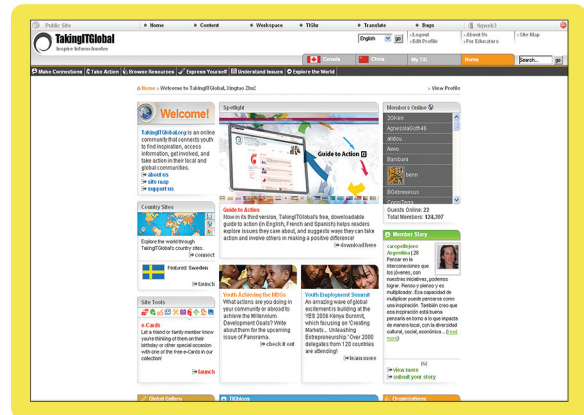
Public Site | Home | Content | Workspace | TIGtv | Translate | Bugs | Spweb3

TakingITGlobal
Inspire Inform Involve

English go | Logout Us | Edit Profile | About Us | For Educators | Site Map

Canada | China | My TIG | Home | Search... go

Make Connections | Take Action | Browse Resources | Express Yourself | Understand Issues | Explore the World

Home » Welcome to TakingITGlobal, Xinghao ZhaC

View Profile

Welcome!

TakingITGlobal.org is an online community that connects youth to find inspiration, access information, get involved, and take action in their local and global communities.
» about us
» site map
» support us

Spotlight

Guide to Action

Guide to Action
Now in its third version, TakingITGlobal's free, downloadable guide to action (in English, French and Spanish) helps readers explore issues they care about, and suggests ways they can take action and involve others in making a positive difference!
» download here

Members Online
20Kam
AgnesiaGoth46
aldou
Awure
Banibani
benn
BOdineyesus

Guests Online: 22
Total Members: 124,387

Country Sites

Explore the world through TakingITGlobal's country sites.
» connect

Featured: Sweden
» launch

Site Tools

e-Cards
Let a friend or family member know you're thinking of them on their birthday or other special occasion with one of the free e-Cards in our collection!
» launch

Youth Achieving the MDGs
What actions are you doing in your community or abroad to achieve the Millennium Development Goals? Write about them for the upcoming issue of Panorama.
» check it out

Youth Employment Summit
An amazing wave of global excitement is building at the YES 2006 Kenya Summit, which focusing on 'Creating Markets... Unleashing Entrepreneurship.' Over 2000 delegates from 120 countries are attending!
» learn more

Member Story
carepellejero
Argentina | 28
Pensar en la interconexionó que los jóvenes, con nuestros incentivos, podemos lograr. Pienso y pienso y es multiplicador. Esa capacidad de multiplicar puede pensarse como una inspiración. También creo que esa inspiración está bueno pensarla en torno a lo que impacta de manera local, con la diversidad cultural, social, económica... (read more)

[4]
» view more
» submit your story

Global Gallery | TIGblogs | Organizations